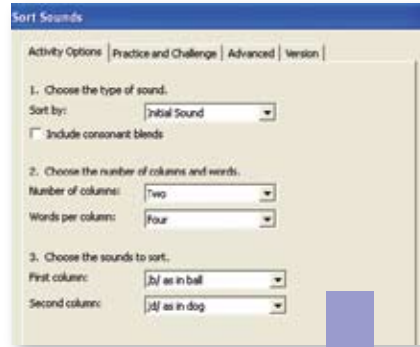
Sort Sounds

Activity Options | Practice and Challenge | Advanced | Version

1. Choose the type of sound.
Sort by: Initial Sound
Include consonant blends

2. Choose the number of columns and words.
Number of columns: Two
Words per column: Four

3. Choose the sounds to sort.
First column: /b/ as in ball
Second column: /d/ as in dog